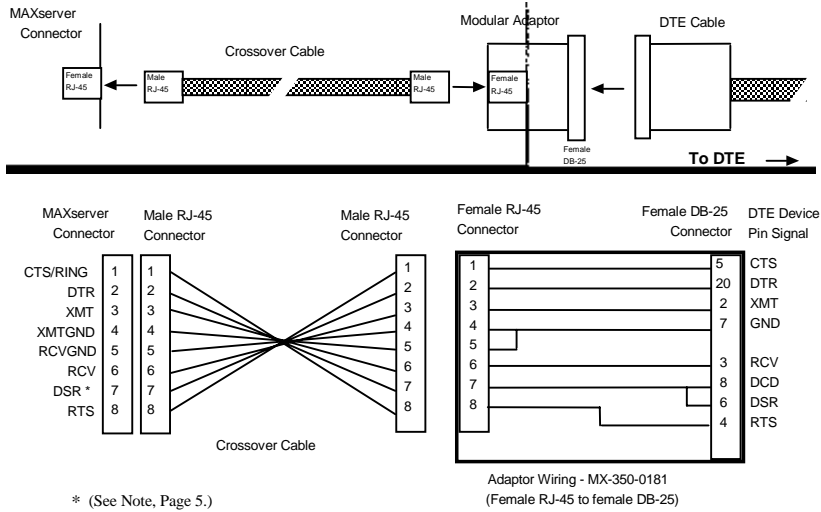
MAXserver Connector

Crossover Cable

Modular Adaptor

DTE Cable

Female RJ-45

Male RJ-45

Male RJ-45

Female RJ-45

Female DB-25

To DTE

MAXserver Connector

Male RJ-45 Connector

Male RJ-45 Connector

Female RJ-45 Connector

Female DB-25 Connector

DTE Device Pin Signal

CTS/RING 1 1
DTR 2 2
XMT 3 3
XMTGND 4 4
RCVGND 5 5
RCV 6 6
DSR * 7 7
RTS 8 8

1
2
3
4
5
6
7
8

Crossover Cable

1
2
3
4
5
6
7
8

5 CTS
20 DTR
2 XMT
7 GND
3 RCV
8 DCD
6 DSR
4 RTS

Adaptor Wiring - MX-350-0181
(Female RJ-45 to female DB-25)

* (See Note, Page 5.)